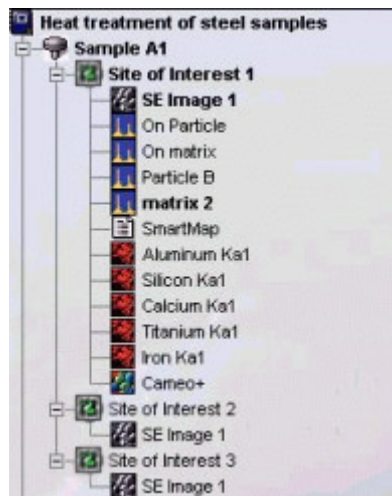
Heat treatment of steel samples
Sample A1
Site of Interest 1
SE Image 1
On Particle
On matrix
Particle B
matrix 2
SmartMap
Aluminum Ka1
Silicon Ka1
Calcium Ka1
Titanium Ka1
Iron Ka1
Cameo+
Site of Interest 2
SE Image 1
Site of Interest 3
SE Image 1